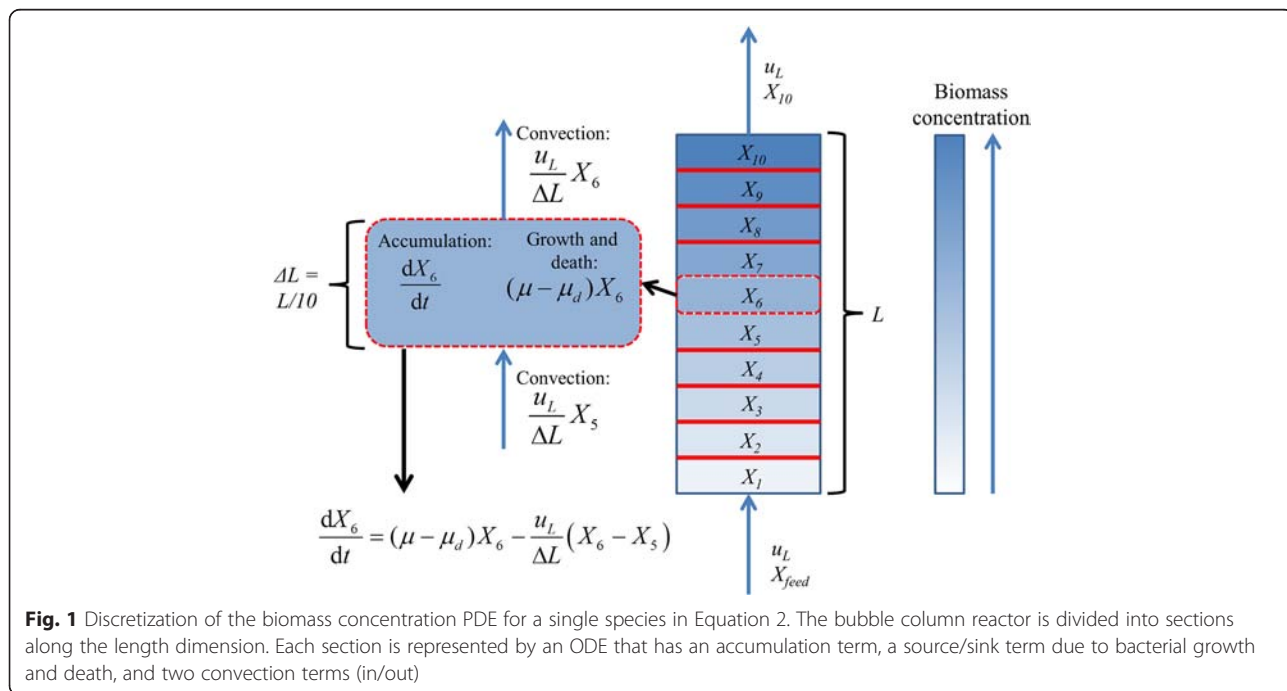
$u_L$
$X_{10}$

Biomass concentration

Convection:
$\frac{u_L}{\Delta L} X_6$

$X_{10}$
$X_9$
$X_8$
$X_7$
$X_6$
$X_5$
$X_4$
$X_3$
$X_2$
$X_1$

Accumulation:
$\frac{dX_6}{dt}$

Growth and death:
$(\mu - \mu_d) X_6$

$\Delta L = L/10$

$L$

Convection:
$\frac{u_L}{\Delta L} X_5$

$\frac{dX_6}{dt} = (\mu - \mu_d) X_6 - \frac{u_L}{\Delta L}(X_6 - X_5)$

$u_L$
$X_{feed}$

**Fig. 1** Discretization of the biomass concentration PDE for a single species in Equation 2. The bubble column reactor is divided into sections along the length dimension. Each section is represented by an ODE that has an accumulation term, a source/sink term due to bacterial growth and death, and two convection terms (in/out)